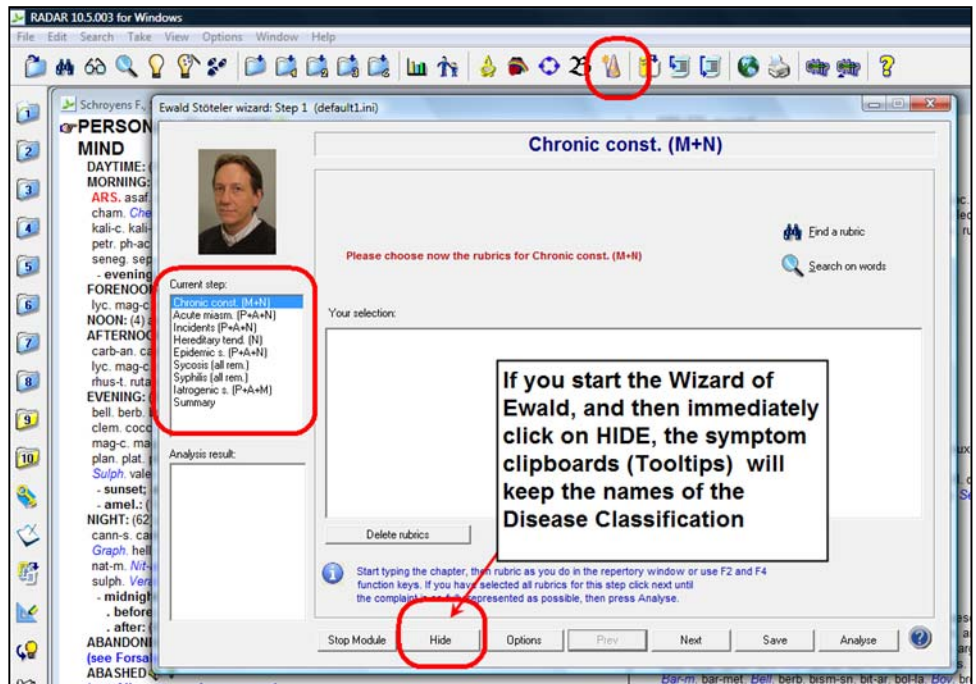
RADAR 10.5.003 for Windows

File Edit Search Take View Options Window Help

Schroyens F.,

PERSON
MIND
DAYTIME:
MORNING:
ARS. asaf.
cham. Che
kali-c. kali-
petr. ph-ac
seneg. sep
- evening
FORENOO
lyc. mag-c
NOON: (4)
AFTERNOO
carb-an. ca
lyc. mag-c
rhus-t. ruta
EVENING:
bell. berb.
clem. cocc
mag-c. ma
plan. plat.
Sulph. vale
- sunset;
- amel.:
NIGHT: (62
canns-s. ca
Graph. hell
nat-m. Nit-
sulph. Vera
- midnigh
. before
. after:
ABANDONI
(see Forsa
ABASHED

Ewald Stöteler wizard: Step 1 (default1.ini)

Chronic const. (M+N)

Find a rubric

Search on words

Please choose now the rubrics for Chronic const. (M+N)

Current step:
Chronic const. (M+N)
Acute miasm. (P+A+N)
Incidents (P+A+N)
Hereditary tend. (N)
Epidemic s. (P+A+N)
Sycosis (all rem.)
Syphilis (all rem.)
Iatrogenic s. (P+A+M)
Summary

Your selection:

Analysis result:

If you start the Wizard of Ewald, and then immediately click on HIDE, the symptom clipboards (Tooltips) will keep the names of the Disease Classification

Delete rubrics

Start typing the chapter, then rubric as you do in the repertory window or use F2 and F4 function keys. If you have selected all rubrics for this step click next until the complaint is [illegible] represented as possible, then press Analyse.

Stop Module | Hide | Options | Prev | Next | Save | Analyse

Bar-m. bar-met. Bell. berb. bism-sn. bit-ar. bol-la. Bov.